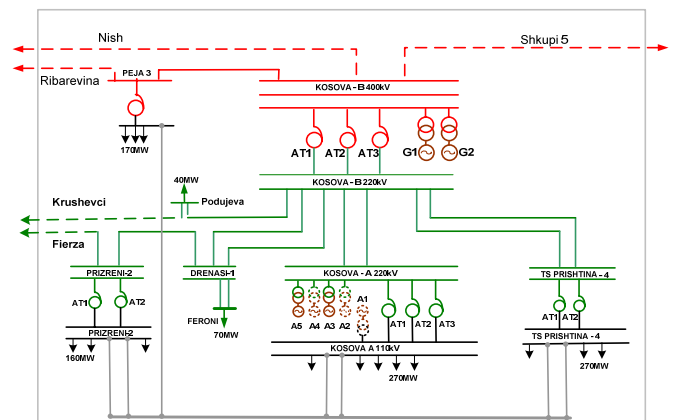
Nish

Shkupi 5

Ribarevina

PEJA 3

KOSOVA - B 400kV

170MW

AT1 AT2 AT3 G1 G2

40MW

KOSOVA - B 220kV

Krushevci

Podujeva

Fierza

PRIZRENI-2

DRENASI-1

KOSOVA - A 220kV

TS PRISHTINA - 4

AT1 AT2

A1

AT1 AT2

FERONI

A5 A4 A3 A2

AT1 AT2 AT3

PRIZRENI-2

70MW

TS PRISHTINA - 4

160MW

KOSOVA A 110kV

270MW

270MW